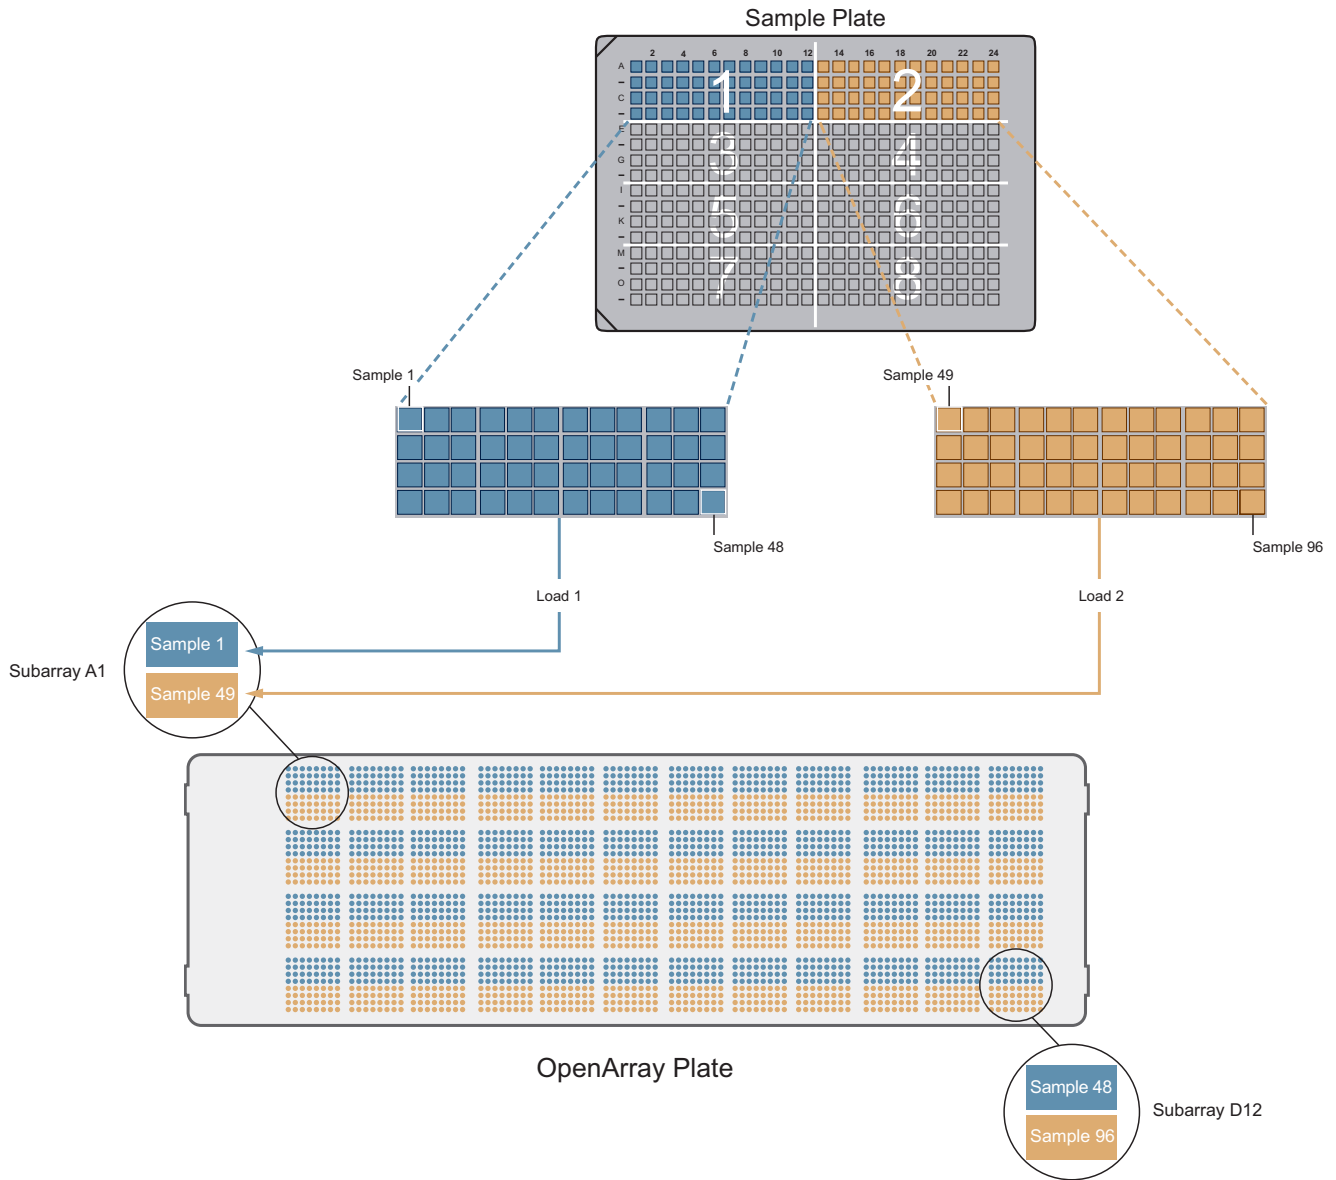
Sample Plate

2 4 6 8 10 12 14 16 18 20 22 24

A C E G I K M O

1 2 3 4 5 6 7 8

Sample 1

Sample 48

Sample 49

Sample 96

Load 1

Load 2

Subarray A1

Sample 1

Sample 49

OpenArray Plate

Sample 48

Sample 96

Subarray D12